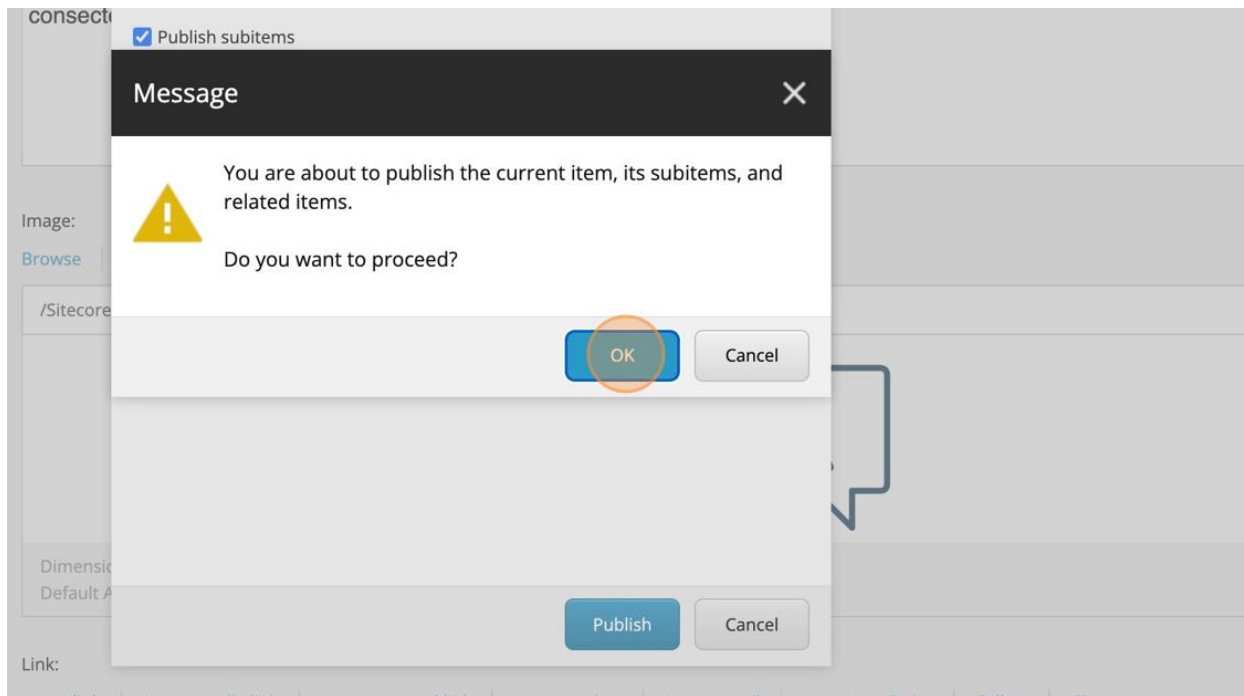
consect

Publish subitems

Message

You are about to publish the current item, its subitems, and related items.

Do you want to proceed?

OK

Cancel

Image:

Browse

/Sitecore

Dimensi

Default A

Publish

Cancel

Link: